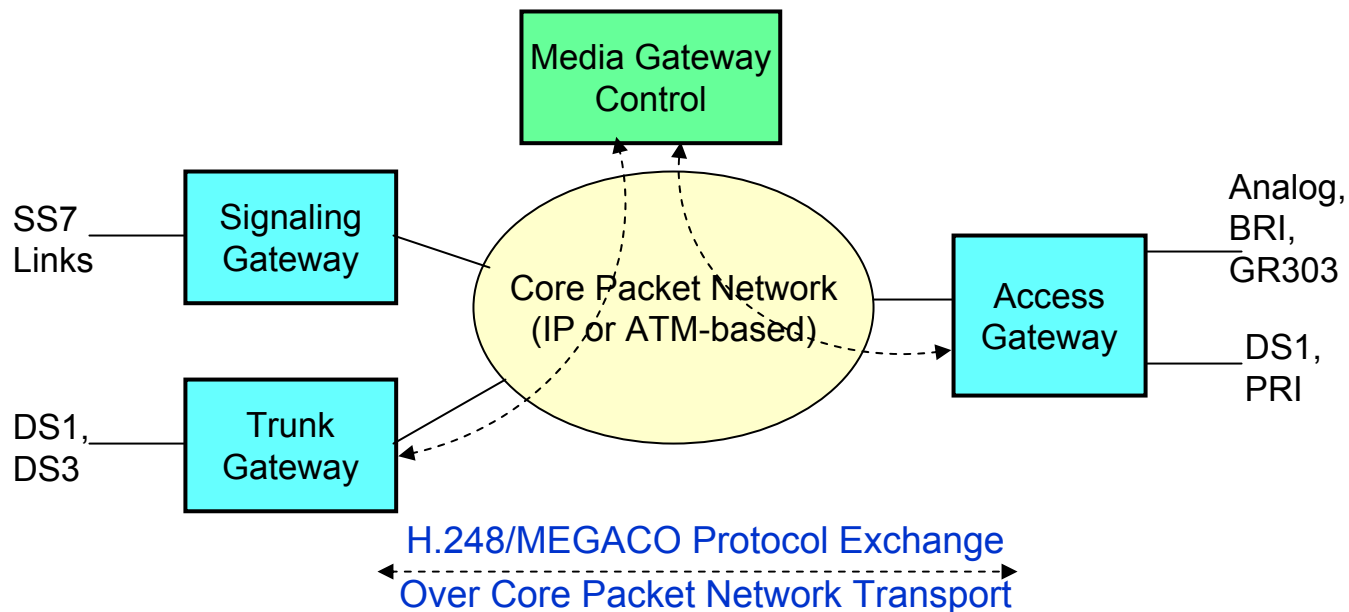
Media Gateway Control

SS7 Links

Signaling Gateway

Core Packet Network (IP or ATM-based)

Analog, BRI, GR303

Access Gateway

DS1, PRI

DS1, DS3

Trunk Gateway

H.248/MEGACO Protocol Exchange

Over Core Packet Network Transport